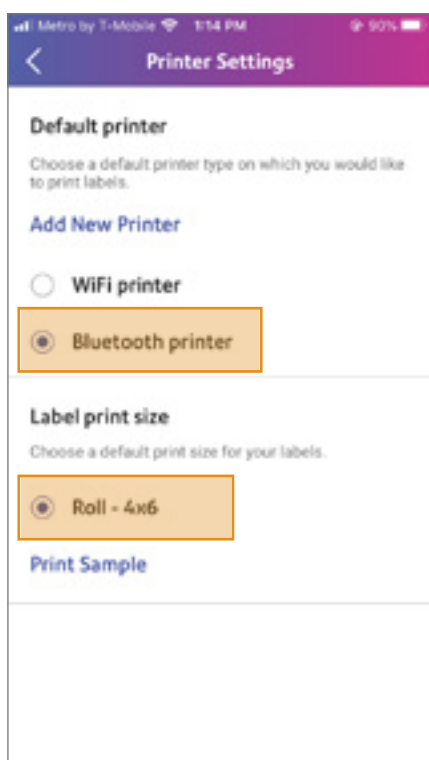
Metro by T-Mobile 1:14 PM 90%

Printer Settings

Default printer

Choose a default printer type on which you would like to print labels.

Add New Printer

WiFi printer

Bluetooth printer

Label print size

Choose a default print size for your labels.

Roll - 4x6

Print Sample